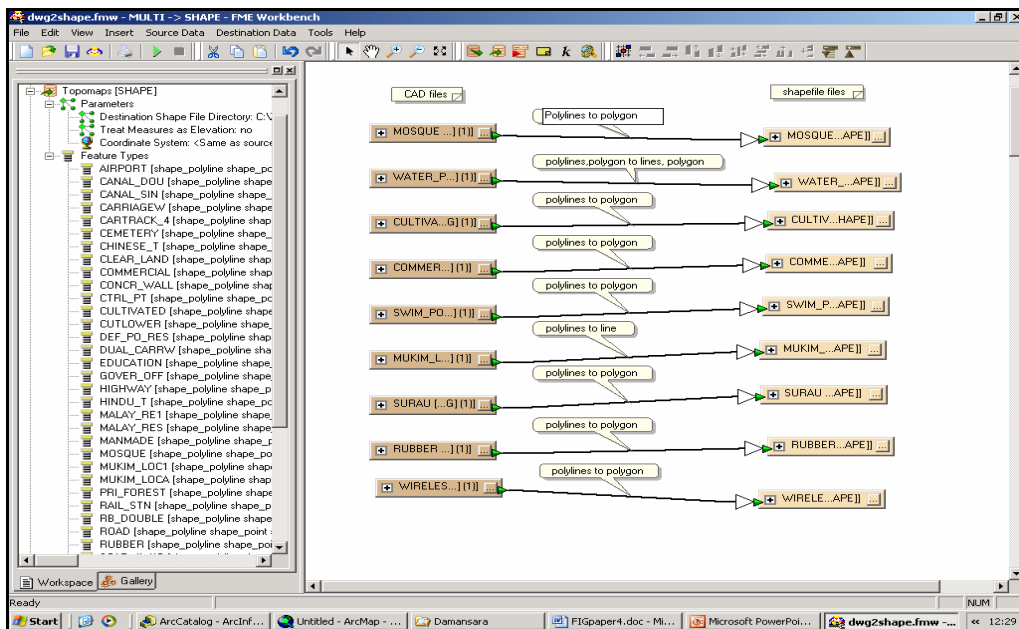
dwg2shape.fmw - MULTI -> SHAPE - FME Workbench

File Edit View Insert Source Data Destination Data Tools Help

Topomaps [SHAPE]
Parameters
Destination Shape File Directory: C:\
Treat Measures as Elevation: no
Coordinate System: <Same as source
Feature Types
AIRPORT [shape_polyline shape_pc
CANAL_DOU [shape_polyline shape
CANAL_SIN [shape_polyline shape_
CARRIAGEW [shape_polyline shape
CARTRACK_4 [shape_polyline shap
CEMETERY [shape_polyline shape_
CHINESE_T [shape_polyline shape_
CLEAR_LAND [shape_polyline shap
COMMERCIAL [shape_polyline shap
CONCR_WALL [shape_polyline shap
CTRL_PT [shape_polyline shape_pc
CULTIVATED [shape_polyline shape
CUTLOWER [shape_polyline shape_
DEF_PO_RES [shape_polyline shap
DUAL_CARRW [shape_polyline sha
EDUCATION [shape_polyline shape
GOVER_OFF [shape_polyline shape
HIGHWAY [shape_polyline shape_p
HINDU_T [shape_polyline shape_pc
MALAY_RE1 [shape_polyline shape_
MALAY_RES [shape_polyline shape
MANMADE [shape_polyline shape_p
MOSQUE [shape_polyline shape_po
MUKIM_LOC1 [shape_polyline shap
MUKIM_LOCA [shape_polyline shap
PRI_FOREST [shape_polyline shape
RAIL_STN [shape_polyline shape_p
RB_DOUBLE [shape_polyline shape
ROAD [shape_polyline shape_point
RUBBER [shape_polyline shape_poi

Workspace Gallery

CAD files
shapefile files

MOSQUE ...] [1]]
Polylines to polygon
MOSQUE...APE]]

WATER_P...] [1]]
polylines,polygon to lines, polygon
WATER_...APE]]

CULTIVA...G] [1]]
polylines to polygon
CULTIV...HAPE]]

COMMER...] [1]]
polylines to polygon
COMME...APE]]

SWIM_PO...] [1]]
polylines to polygon
SWIM_P...APE]]

MUKIM_L...] [1]]
polylines to line
MUKIM_...APE]]

SURAU [...G] [1]]
polylines to polygon
SURAU ...APE]]

RUBBER ...] [1]]
polylines to polygon
RUBBER...APE]]

WIRELES...] [1]]
polylines to polygon
WIRELE...APE]]

Ready
NUM

Start | ArcCatalog - ArcInf... | Untitled - ArcMap - ... | Damansara | FIGpaper4.doc - Mi... | Microsoft PowerPoi... | dwg2shape.fmw -... | « 12:29